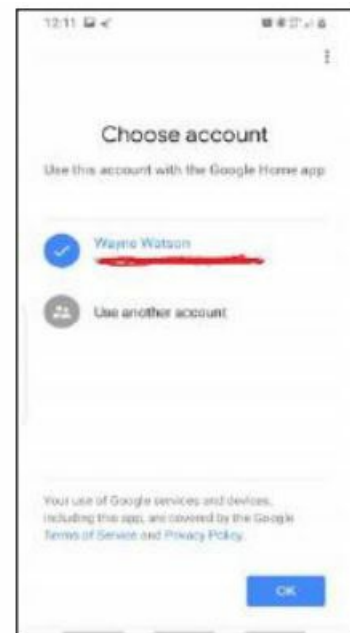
12:11

Choose account

Use this account with the Google Home app

Wayne Watson

Use another account

Your use of Google services and devices, including this app, are covered by the Google Terms of Service and Privacy Policy.

OK